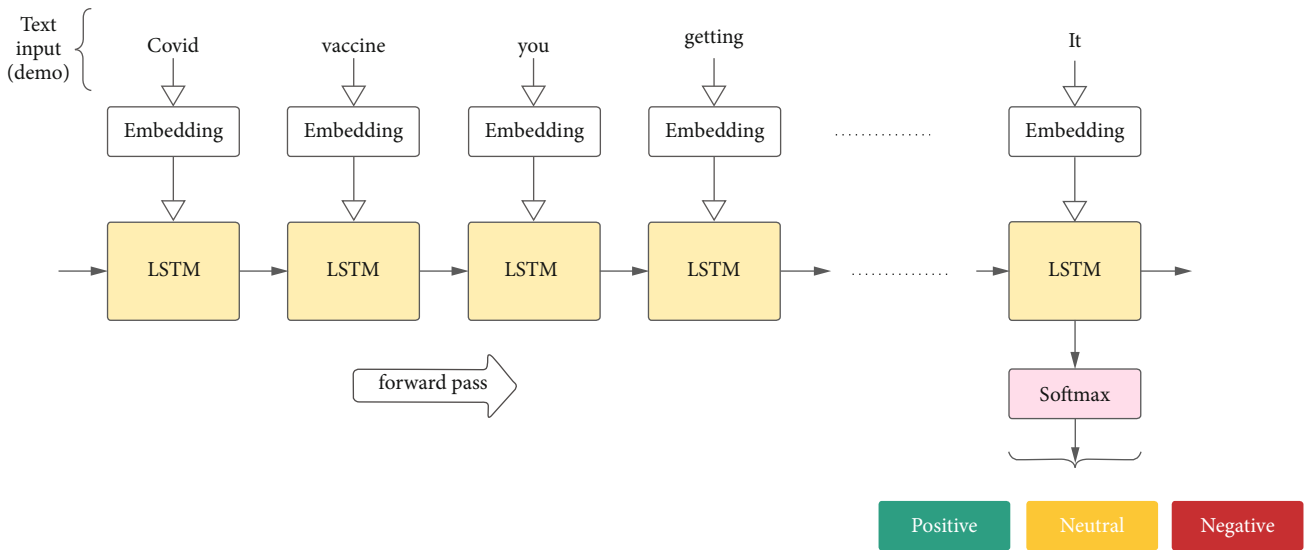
Text input (demo)

Covid
vaccine
you
getting
It

Embedding
Embedding
Embedding
Embedding
..............
Embedding

LSTM
LSTM
LSTM
LSTM
...............
LSTM

forward pass

Softmax

Positive
Neutral
Negative